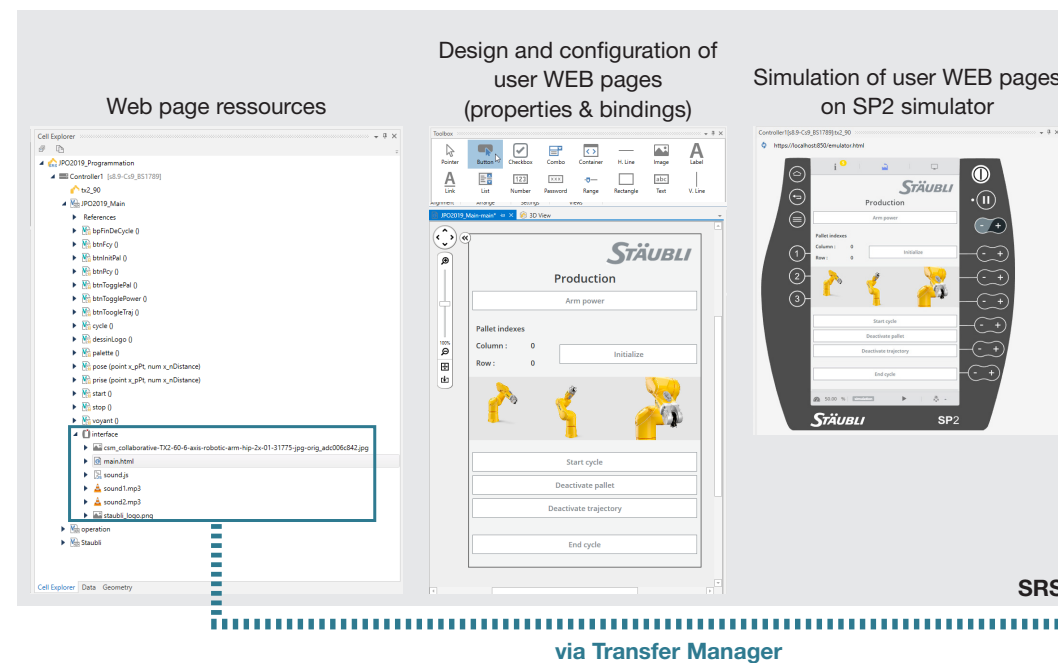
Web page ressources

Design and configuration of user WEB pages (properties & bindings)

Simulation of user WEB pages on SP2 simulator

Cell Explorer

JPO2019_Programmation
Controller1 [s8.9-Cs9_BS1789]
tx2_90
JPO2019_Main
References
bpFinDeCycle ()
btnFcy ()
btnInitPal ()
btnPcy ()
btnTogglePal ()
btnTogglePower ()
btnToggleTraj ()
cycle ()
dessinLogo ()
palette ()
pose (point x_pPt, num x_nDistance)
prise (point x_pPt, num x_nDistance)
start ()
stop ()
voyant ()
interface
csm_collaborative-TX2-60-6-axis-robotic-arm-hip-2x-01-31775-jpg-orig_adc006c842.jpg
main.html
sound.js
sound1.mp3
sound2.mp3
staubli_logo.png
operation
Staubli

Cell Explorer Data Geometry

Toolbox
Pointer Button Checkbox Combo Container H. Line Image Label
Link List Number Password Range Rectangle Text V. Line
Alignment Arrange Settings Views

JPO2019_Main-main* 3D View

STÄUBLI
Production
Arm power
Pallet indexes
Column : 0
Row : 0
Initialize
Start cycle
Deactivate pallet
Deactivate trajectory
End cycle

Controller1[s8.9-Cs9_BS1789]tx2_90
https://localhost:850/emulator.html

STÄUBLI
Production
Arm power
Pallet indexes
Column : 0
Row : 0
Initialize
Start cycle
Deactivate pallet
Deactivate trajectory
End cycle
50.00 %

STÄUBLI SP2

SRS

via Transfer Manager